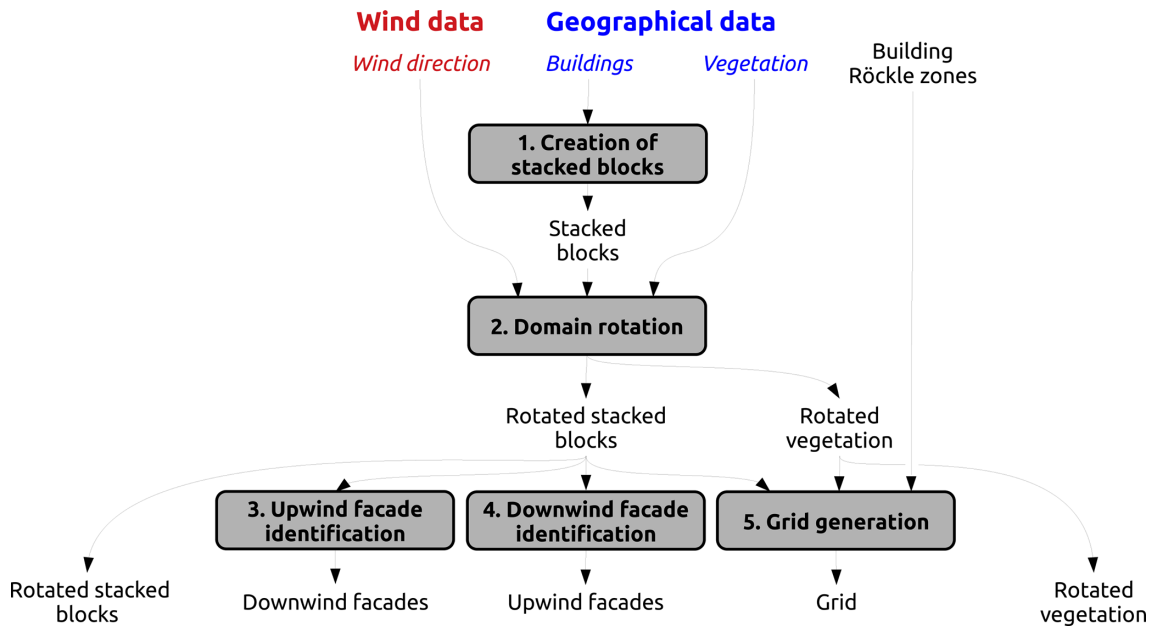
Wind data

Geographical data

Wind direction

Buildings

Vegetation

Building Röckle zones

1. Creation of stacked blocks

Stacked blocks

2. Domain rotation

Rotated stacked blocks

Rotated vegetation

3. Upwind facade identification

4. Downwind facade identification

5. Grid generation

Rotated stacked blocks

Downwind facades

Upwind facades

Grid

Rotated vegetation